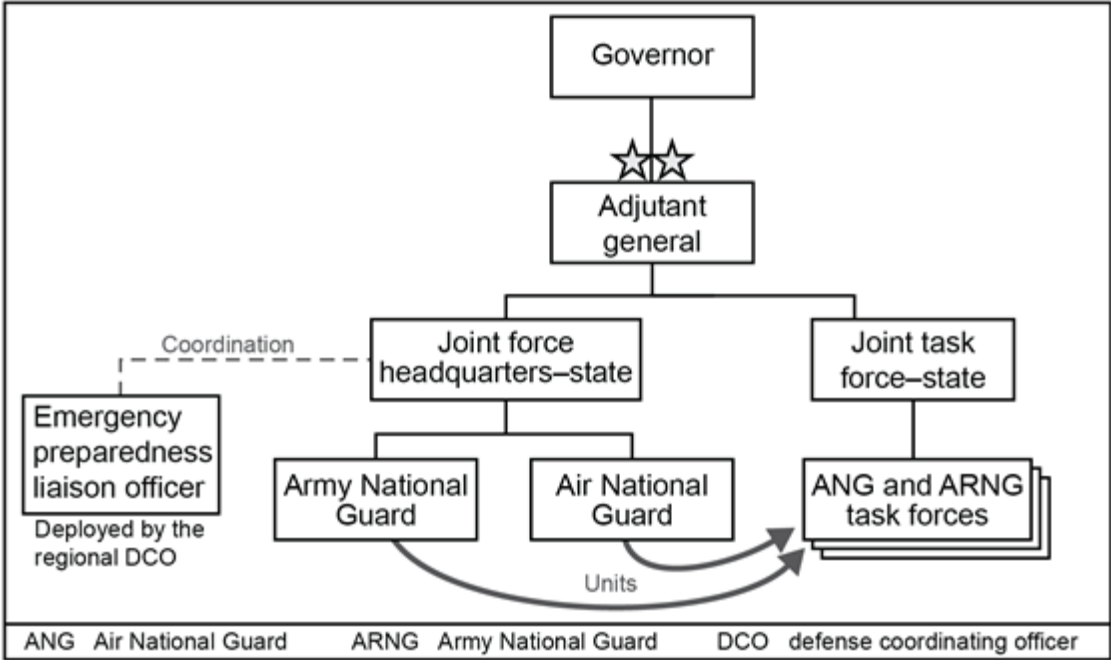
Governor

Adjutant general

Coordination

Joint force headquarters–state

Joint task force–state

Emergency preparedness liaison officer

Deployed by the regional DCO

Army National Guard

Air National Guard

ANG and ARNG task forces

Units

ANG Air National Guard ARNG Army National Guard DCO defense coordinating officer